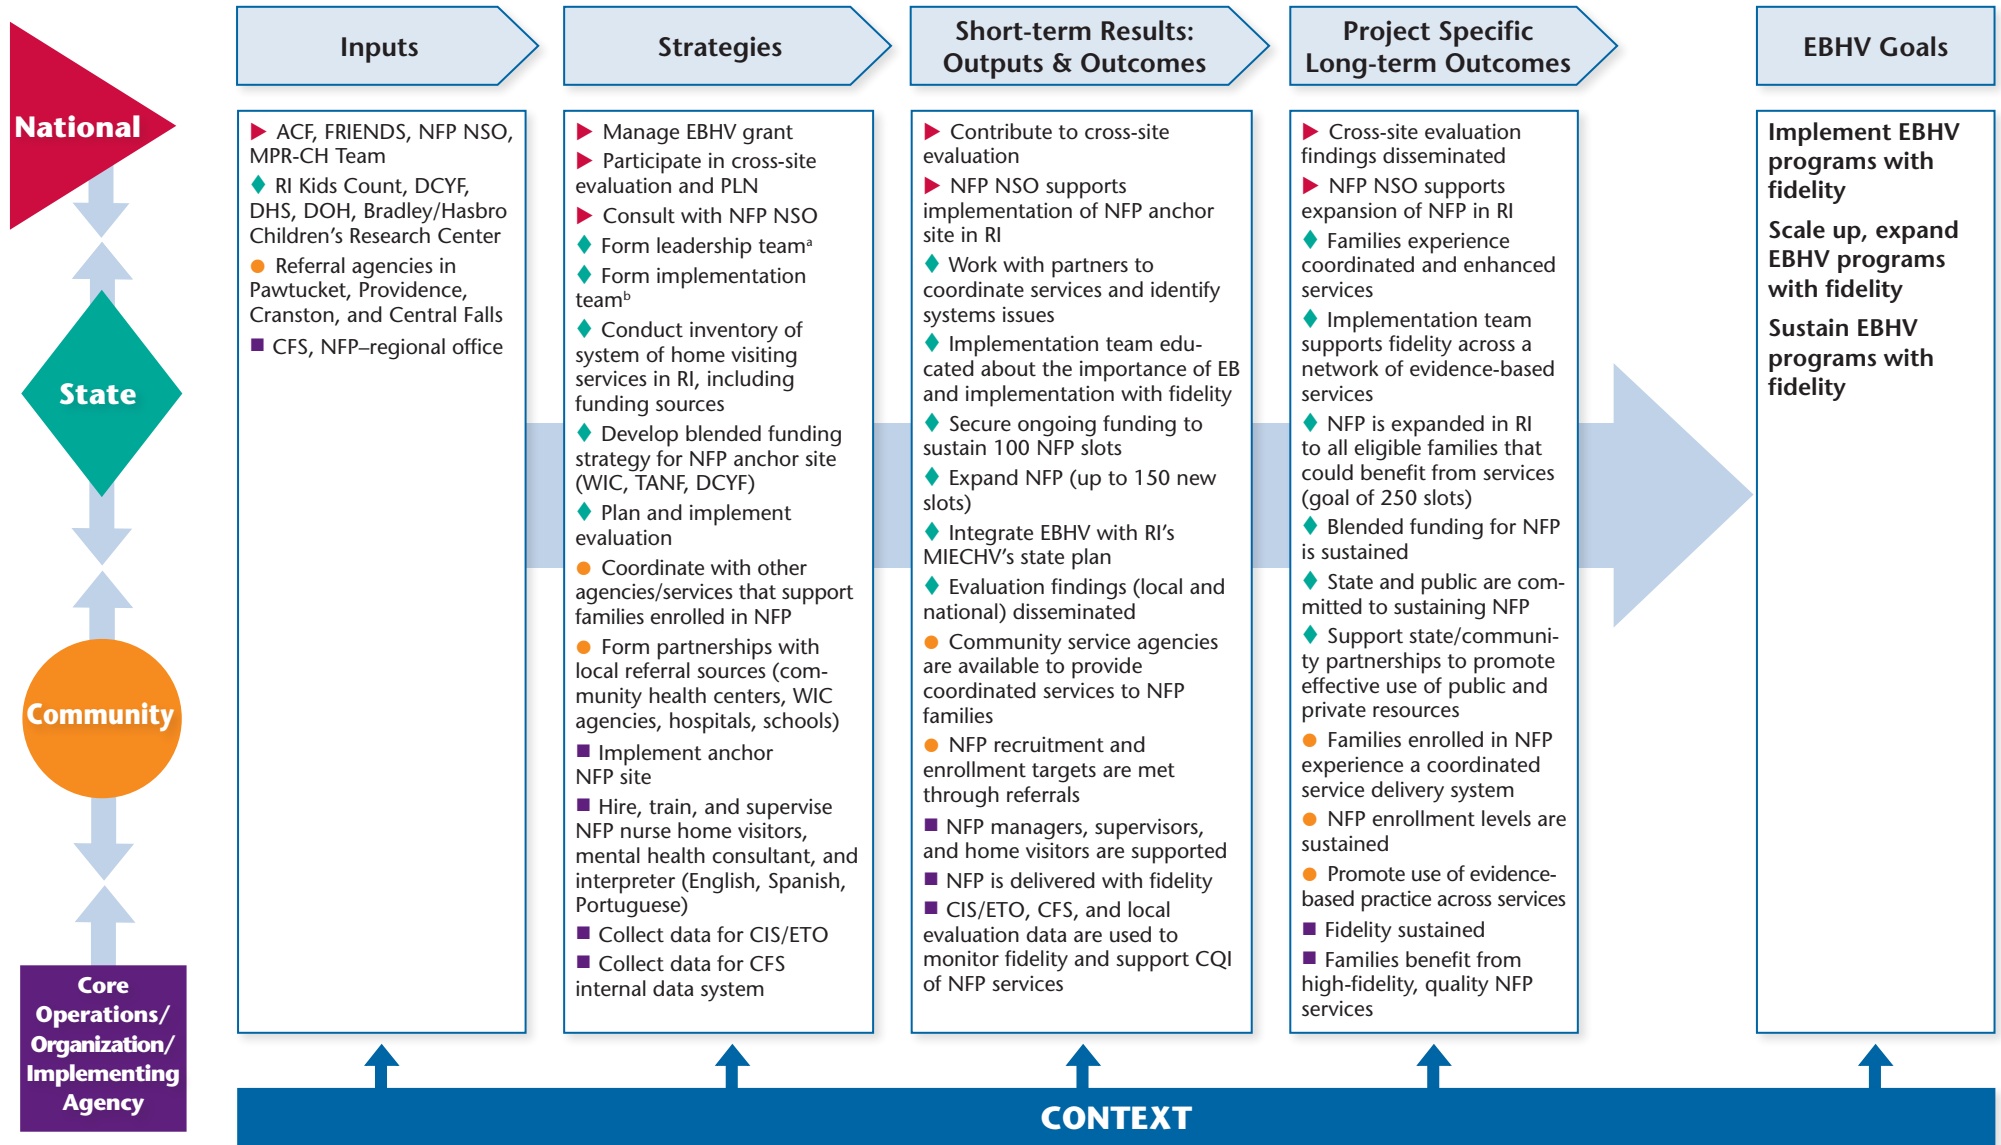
National

State

Community

Core Operations/ Organization/ Implementing Agency

Inputs

ACF, FRIENDS, NFP NSO, MPR-CH Team

RI Kids Count, DCYF, DHS, DOH, Bradley/Hasbro Children's Research Center

Referral agencies in Pawtucket, Providence, Cranston, and Central Falls

CFS, NFP–regional office

Strategies

Manage EBHV grant

Participate in cross-site evaluation and PLN

Consult with NFP NSO

Form leadership team$^a$

Form implementation team$^b$

Conduct inventory of system of home visiting services in RI, including funding sources

Develop blended funding strategy for NFP anchor site (WIC, TANF, DCYF)

Plan and implement evaluation

Coordinate with other agencies/services that support families enrolled in NFP

Form partnerships with local referral sources (community health centers, WIC agencies, hospitals, schools)

Implement anchor NFP site

Hire, train, and supervise NFP nurse home visitors, mental health consultant, and interpreter (English, Spanish, Portuguese)

Collect data for CIS/ETO

Collect data for CFS internal data system

Short-term Results: Outputs & Outcomes

Contribute to cross-site evaluation

NFP NSO supports implementation of NFP anchor site in RI

Work with partners to coordinate services and identify systems issues

Implementation team educated about the importance of EB and implementation with fidelity

Secure ongoing funding to sustain 100 NFP slots

Expand NFP (up to 150 new slots)

Integrate EBHV with RI's MIECHV's state plan

Evaluation findings (local and national) disseminated

Community service agencies are available to provide coordinated services to NFP families

NFP recruitment and enrollment targets are met through referrals

NFP managers, supervisors, and home visitors are supported

NFP is delivered with fidelity

CIS/ETO, CFS, and local evaluation data are used to monitor fidelity and support CQI of NFP services

Project Specific Long-term Outcomes

Cross-site evaluation findings disseminated

NFP NSO supports expansion of NFP in RI

Families experience coordinated and enhanced services

Implementation team supports fidelity across a network of evidence-based services

NFP is expanded in RI to all eligible families that could benefit from services (goal of 250 slots)

Blended funding for NFP is sustained

State and public are committed to sustaining NFP

Support state/community partnerships to promote effective use of public and private resources

Families enrolled in NFP experience a coordinated service delivery system

NFP enrollment levels are sustained

Promote use of evidence-based practice across services

Fidelity sustained

Families benefit from high-fidelity, quality NFP services

EBHV Goals

Implement EBHV programs with fidelity

Scale up, expand EBHV programs with fidelity

Sustain EBHV programs with fidelity

CONTEXT